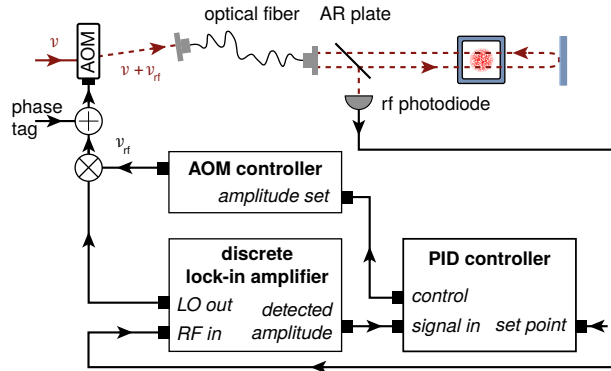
optical fiber
AR plate
$\nu$
AOM
$\nu + \nu_{rf}$
phase tag
rf photodiode
$\nu_{rf}$
AOM controller
amplitude set
discrete lock-in amplifier
LO out
RF in
detected amplitude
PID controller
control
signal in
set point